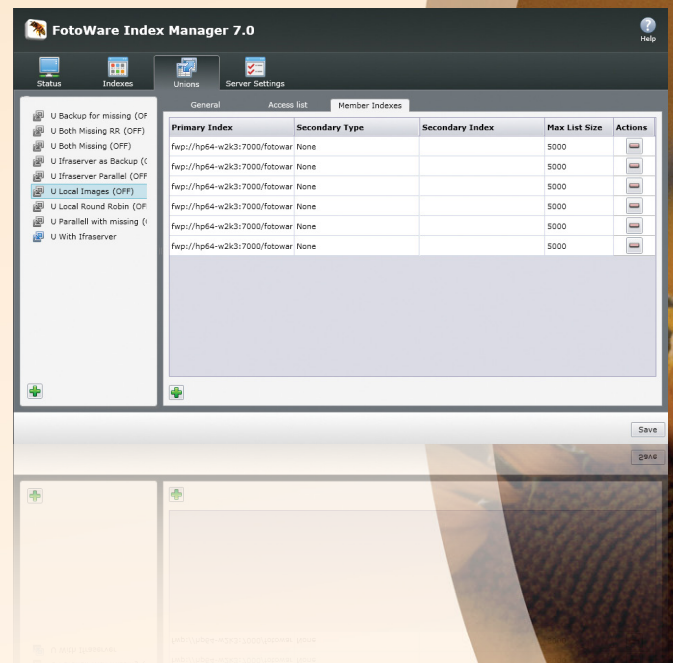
FotoWare Index Manager 7.0

Help

Status Indexes Unions Server Settings

U Backup for missing (OF
U Both Missing RR (OFF)
U Both Missing (OFF)
U Ifraserver as Backup (C
U Ifraserver Parallel (OFF
U Local Images (OFF)
U Local Round Robin (OF
U Parallell with missing (
U With Ifraserver

General Access list Member Indexes

| Primary Index | Secondary Type | Secondary Index | Max List Size | Actions |
|---|---|---|---|---|
| fwp://hp64-w2k3:7000/fotowar | None | | 5000 | |
| fwp://hp64-w2k3:7000/fotowar | None | | 5000 | |
| fwp://hp64-w2k3:7000/fotowar | None | | 5000 | |
| fwp://hp64-w2k3:7000/fotowar | None | | 5000 | |
| fwp://hp64-w2k3:7000/fotowar | None | | 5000 | |
| fwp://hp64-w2k3:7000/fotowar | None | | 5000 | |

Save